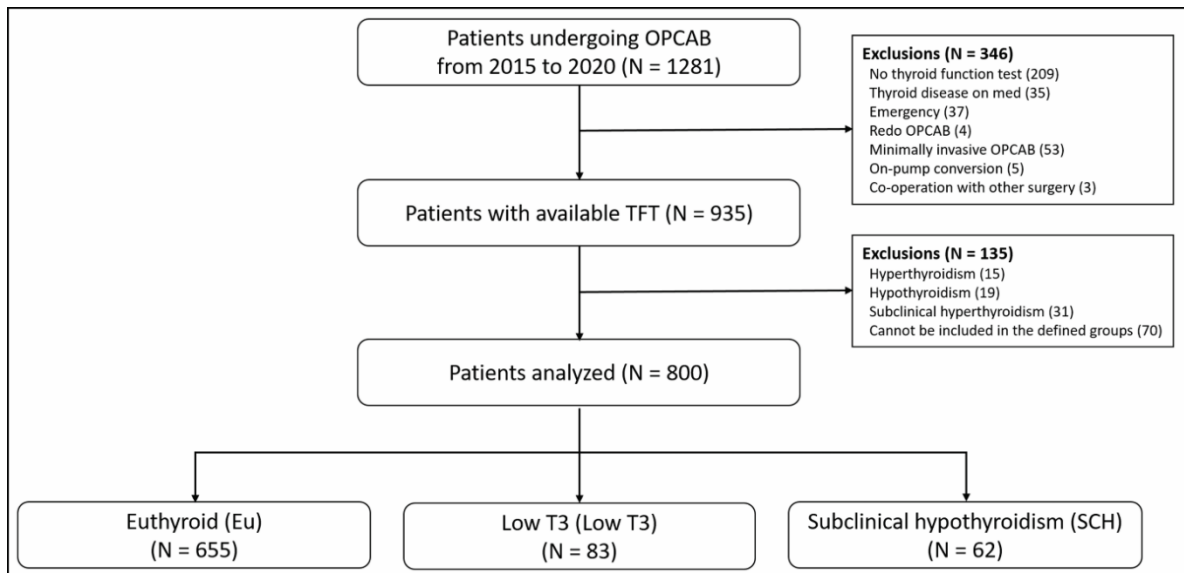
Patients undergoing OPCAB from 2015 to 2020 (N = 1281)

Exclusions (N = 346)
No thyroid function test (209)
Thyroid disease on med (35)
Emergency (37)
Redo OPCAB (4)
Minimally invasive OPCAB (53)
On-pump conversion (5)
Co-operation with other surgery (3)

Patients with available TFT (N = 935)

Exclusions (N = 135)
Hyperthyroidism (15)
Hypothyroidism (19)
Subclinical hyperthyroidism (31)
Cannot be included in the defined groups (70)

Patients analyzed (N = 800)

Euthyroid (Eu) (N = 655)

Low T3 (Low T3) (N = 83)

Subclinical hypothyroidism (SCH) (N = 62)